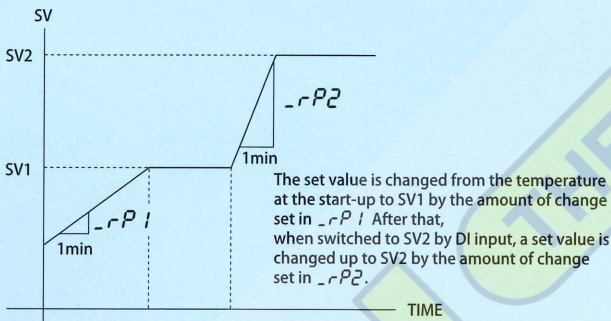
SV

SV2

SV1

_rP2

1min

_rP1

1min

The set value is changed from the temperature at the start-up to SV1 by the amount of change set in _rP1 After that, when switched to SV2 by DI input, a set value is changed up to SV2 by the amount of change set in _rP2.

TIME